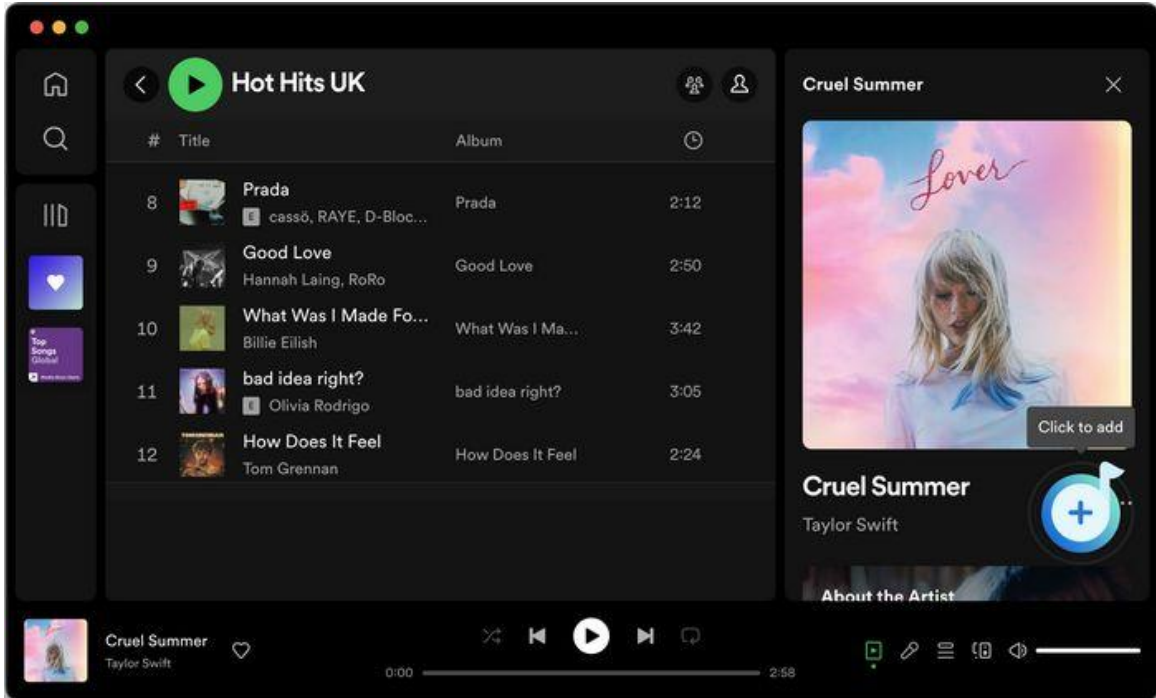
Hot Hits UK

| # | Title | Album | |
|---|---|---|---|
| 8 | Prada<br>E cassö, RAYE, D-Bloc... | Prada | 2:12 |
| 9 | Good Love<br>Hannah Laing, RoRo | Good Love | 2:50 |
| 10 | What Was I Made Fo...<br>Billie Eilish | What Was I Ma... | 3:42 |
| 11 | bad idea right?<br>E Olivia Rodrigo | bad idea right? | 3:05 |
| 12 | How Does It Feel<br>Tom Grennan | How Does It Feel | 2:24 |

Top Songs Global

Cruel Summer

Lover

Click to add

Cruel Summer
Taylor Swift

About the Artist

Cruel Summer
Taylor Swift

0:00
2:58